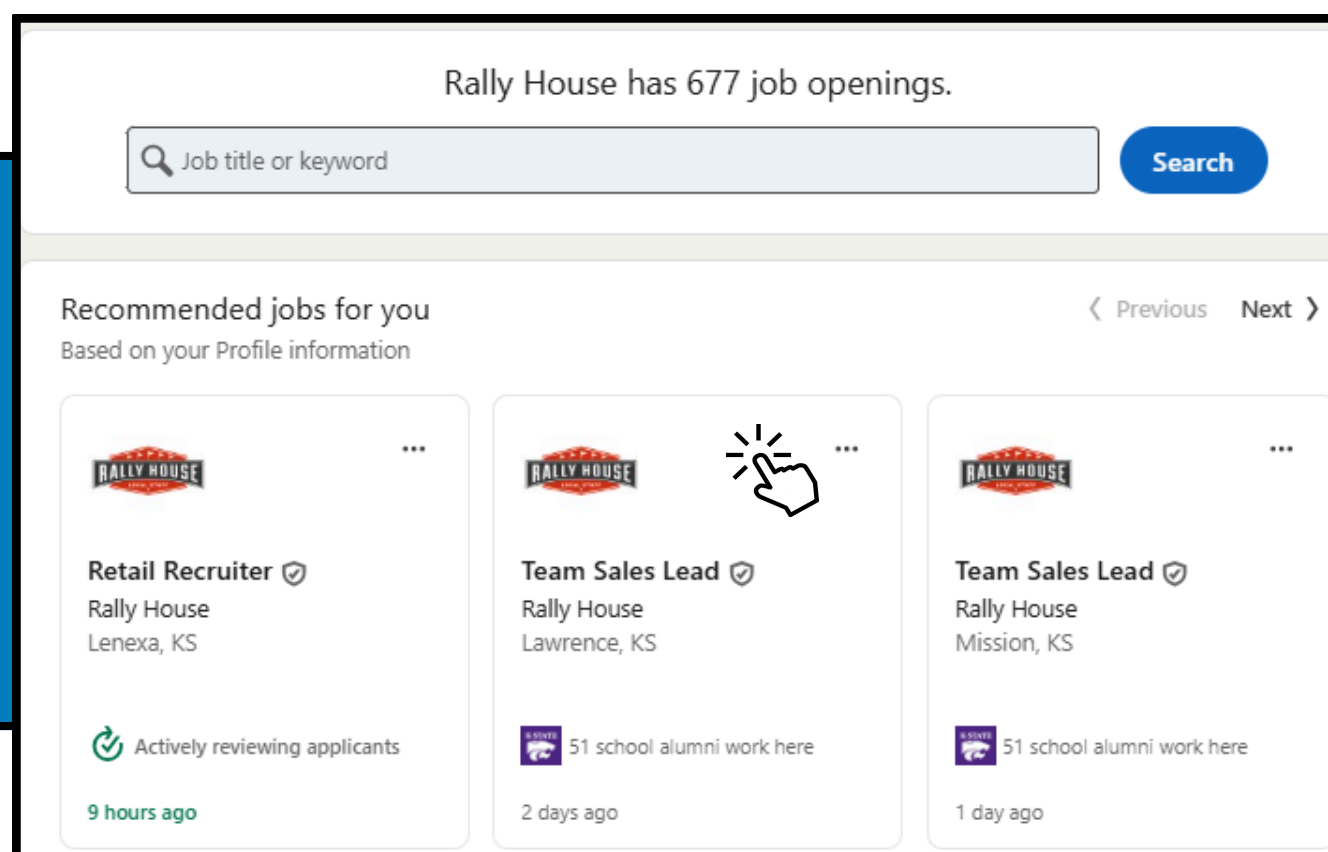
Rally House has 677 job openings.

Job title or keyword

Search

Recommended jobs for you

Based on your Profile information

Previous Next

RALLY HOUSE

Retail Recruiter

Rally House

Lenexa, KS

Actively reviewing applicants

9 hours ago

RALLY HOUSE

Team Sales Lead

Rally House

Lawrence, KS

51 school alumni work here

2 days ago

RALLY HOUSE

Team Sales Lead

Rally House

Mission, KS

51 school alumni work here

1 day ago